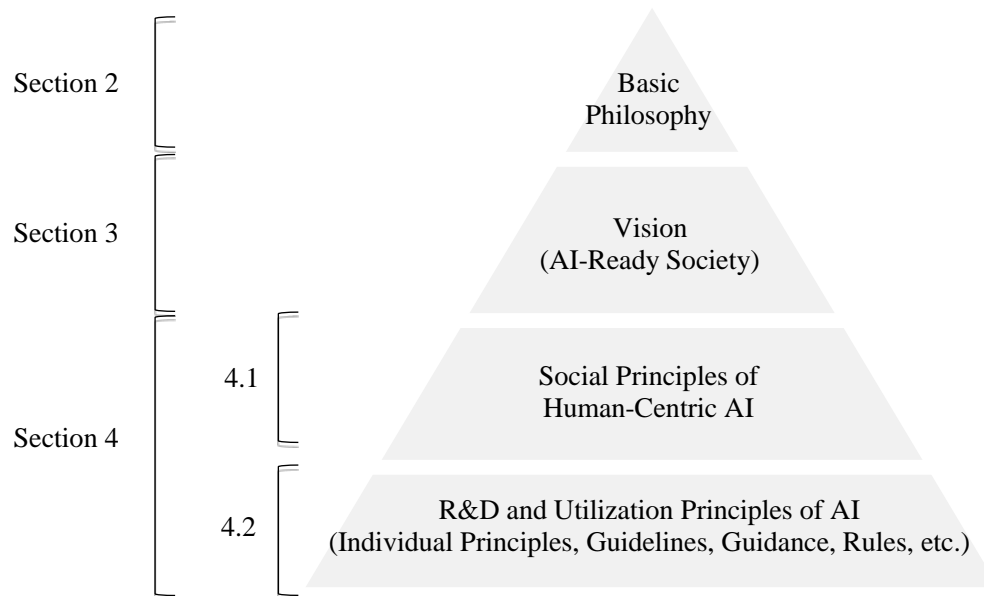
Section 2

Basic Philosophy

Section 3

Vision (AI-Ready Society)

Section 4

4.1

Social Principles of Human-Centric AI

4.2

R&D and Utilization Principles of AI (Individual Principles, Guidelines, Guidance, Rules, etc.)